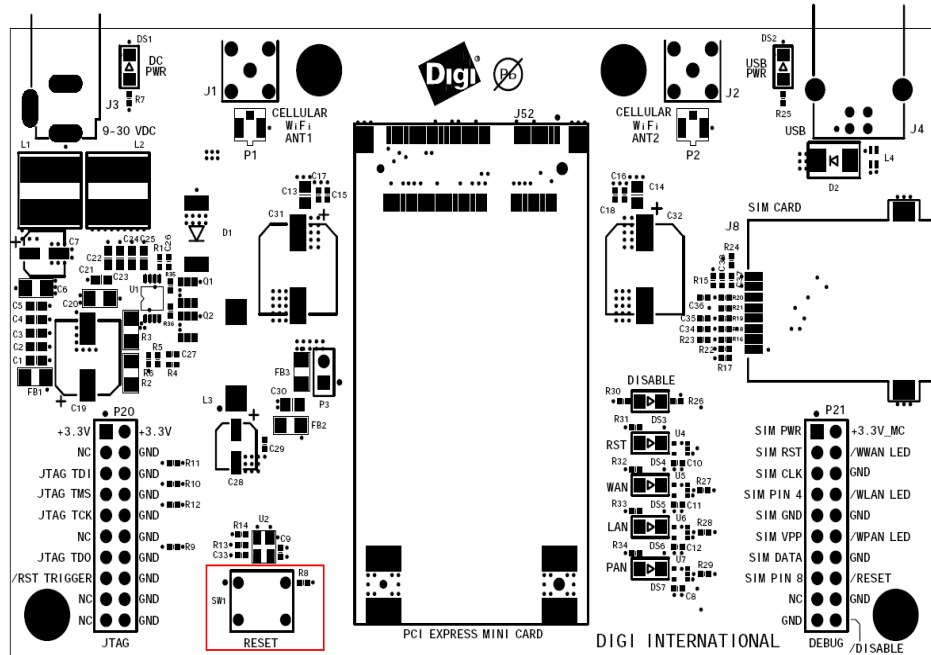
DS1
DC PWR
R7
J3
9-30 VDC
J1
CELLULAR
WiFi
ANT1
P1
Digi
Pb
J52
CELLULAR
WiFi
ANT2
J2
P2
DS2
USB PWR
R25
USB
J4
L4
D2
L1
L2
C7
C6
C5
C4
C3
C2
C1
FB1
C19
C20
C21
C22
C23
C24
C25
C26
R1
U1
Q1
Q2
R3
R5
R6
R2
R4
C27
R35
R36
D1
C13
C17
C15
C31
FB3
P3
C30
FB2
L3
C29
C28
C16
C14
C18
C32
SIM CARD
J8
R24
C38
R15
C36
R20
R21
R19
R18
R16
R23
R22
R17
C35
C34
DISABLE
R30
R26
R31
DS3
RST
U4
R32
DS4
C10
WAN
U5
R27
R33
DS5
C11
LAN
U6
R28
R34
DS6
C12
PAN
U7
R29
DS7
C8
P20
+3.3V
+3.3V
NC
GND
JTAG TDI
GND
R11
JTAG TMS
GND
R10
JTAG TCK
GND
R12
NC
GND
JTAG TDO
GND
R9
/RST TRIGGER
GND
NC
GND
NC
GND
JTAG
R14
U2
C9
R13
C33
SW1
R8
RESET
PCI EXPRESS MINI CARD
DIGI INTERNATIONAL
P21
SIM PWR
+3.3V_MC
SIM RST
/WWAN LED
SIM CLK
GND
SIM PIN 4
/WLAN LED
SIM GND
GND
SIM VPP
/WPAN LED
SIM DATA
GND
SIM PIN 8
/RESET
NC
GND
GND
DEBUG
/DISABLE